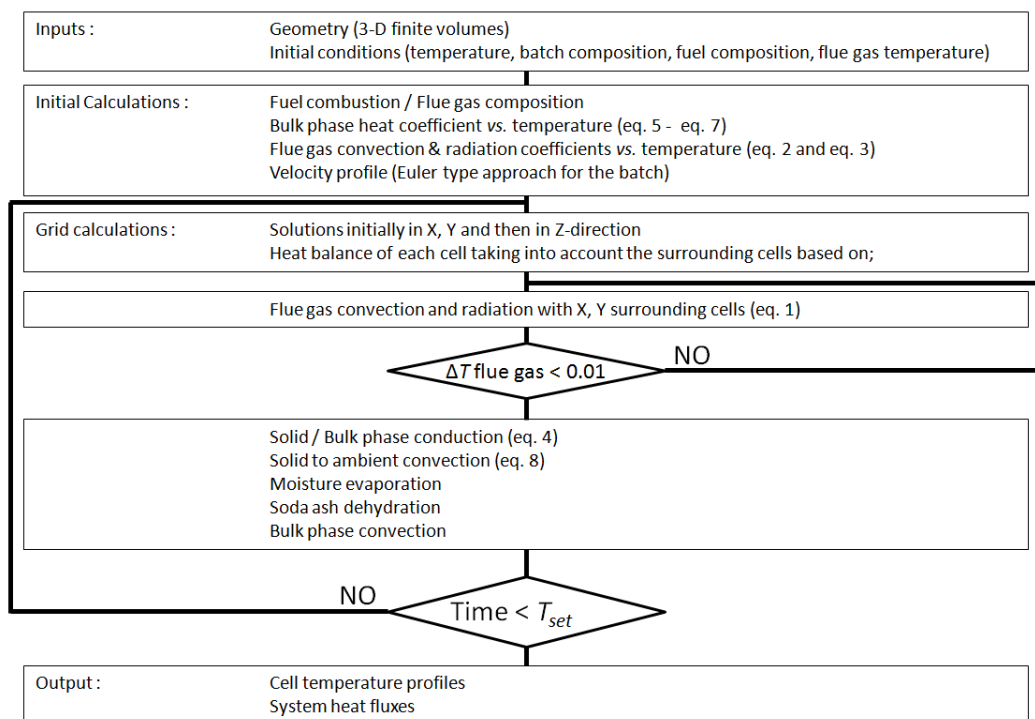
Inputs :
Geometry (3-D finite volumes)
Initial conditions (temperature, batch composition, fuel composition, flue gas temperature)

Initial Calculations :
Fuel combustion / Flue gas composition
Bulk phase heat coefficient *vs.* temperature (eq. 5 - eq. 7)
Flue gas convection & radiation coefficients *vs.* temperature (eq. 2 and eq. 3)
Velocity profile (Euler type approach for the batch)

Grid calculations :
Solutions initially in X, Y and then in Z-direction
Heat balance of each cell taking into account the surrounding cells based on;

Flue gas convection and radiation with X, Y surrounding cells (eq. 1)

$\Delta T$ flue gas < 0.01

NO

Solid / Bulk phase conduction (eq. 4)
Solid to ambient convection (eq. 8)
Moisture evaporation
Soda ash dehydration
Bulk phase convection

NO

Time < $T_{set}$

Output :
Cell temperature profiles
System heat fluxes